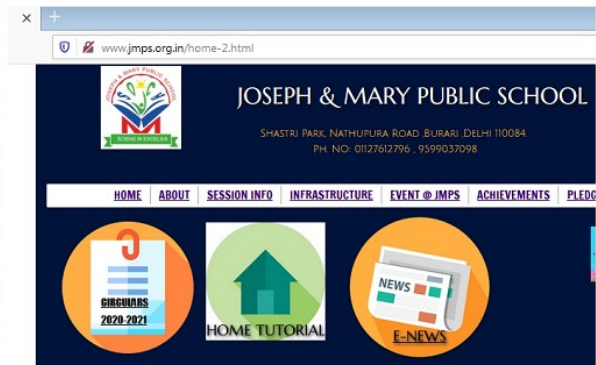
×
+
www.jmps.org.in/home-2.html

JOSEPH & MARY PUBLIC SCHOOL
SCIENS IN EXCELSIS

JOSEPH & MARY PUBLIC SCHOOL

SHASTRI PARK, NATHUPURA ROAD ,BURARI ,DELHI 110084
PH. NO: 01127612796 , 9599037098

HOME | ABOUT | SESSION INFO | INFRASTRUCTURE | EVENT @ JMPS | ACHIEVEMENTS | PLEDG

CIRCULARS
2020-2021

HOME TUTORIAL

NEWS

E-NEWS